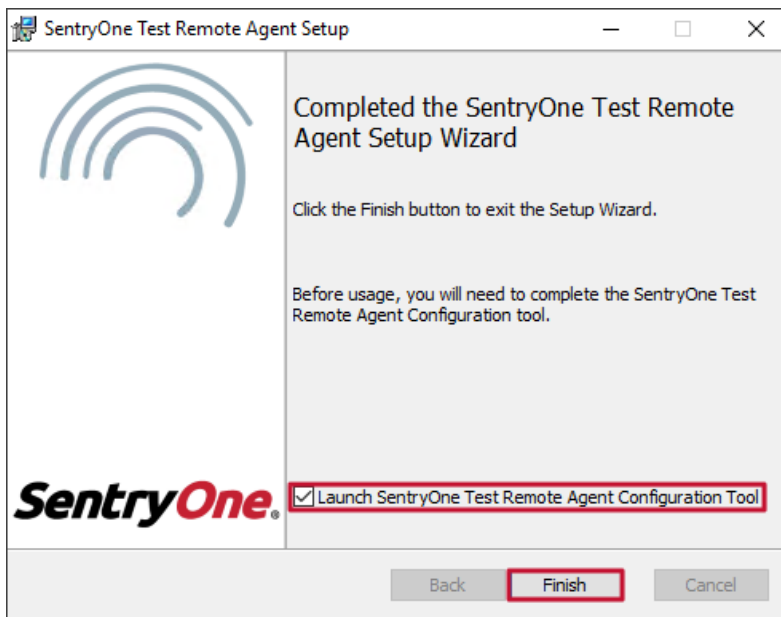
SentryOne Test Remote Agent Setup

Completed the SentryOne Test Remote Agent Setup Wizard

Click the Finish button to exit the Setup Wizard.

Before usage, you will need to complete the SentryOne Test Remote Agent Configuration tool.

SentryOne.

Launch SentryOne Test Remote Agent Configuration Tool

Back Finish Cancel